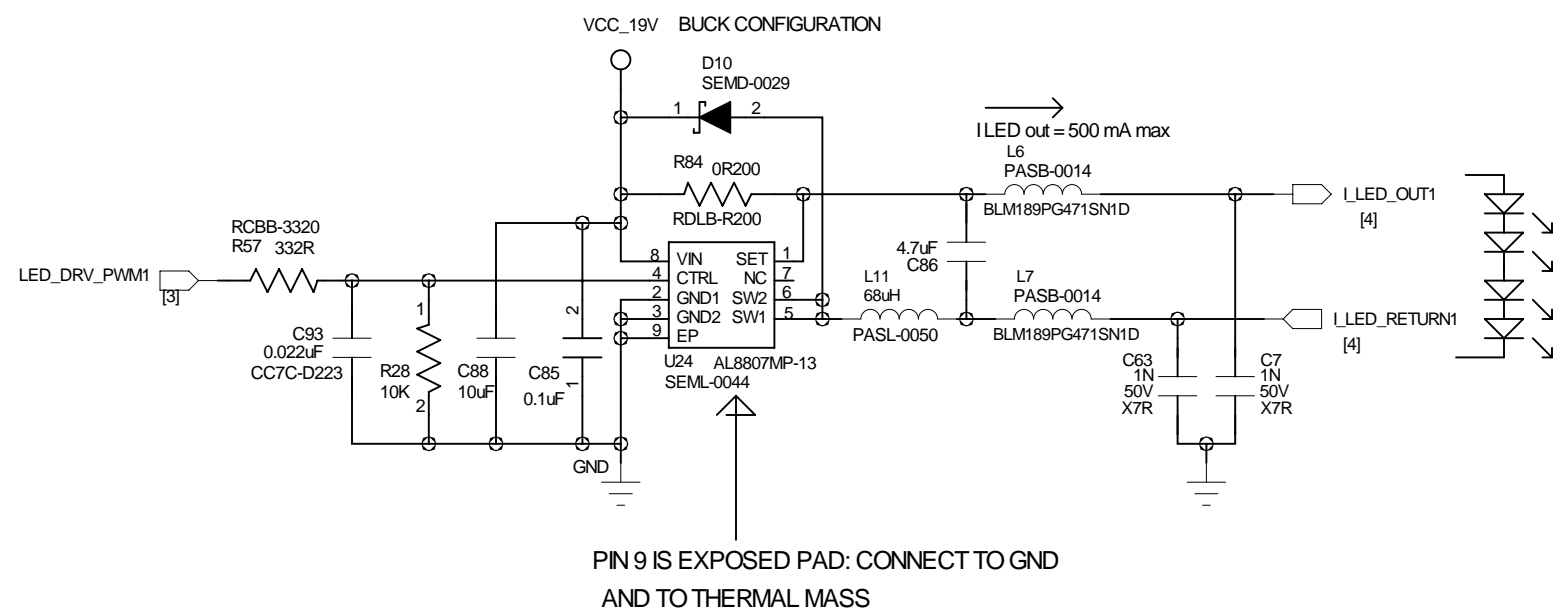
VCC_19V BUCK CONFIGURATION

D10
SEMD-0029
1 2

I LED out = 500 mA max

R84 0R200
RDLB-R200

L6
PASB-0014
BLM189PG471SN1D

I_LED_OUT1
[4]

RCBB-3320
R57 332R

LED_DRV_PWM1
[3]

4.7uF
C86

8 VIN SET 1
4 CTRL NC 7
2 GND1 SW2 6
3 GND2 SW1 5
9 EP

L11
68uH
PASL-0050

L7
PASB-0014
BLM189PG471SN1D

I_LED_RETURN1
[4]

C93
0.022uF
CC7C-D223

1
R28
10K
2

C88
10uF

2
C85
0.1uF
1

U24 AL8807MP-13
SEML-0044

C63
1N
50V
X7R

C7
1N
50V
X7R

GND

PIN 9 IS EXPOSED PAD: CONNECT TO GND
AND TO THERMAL MASS